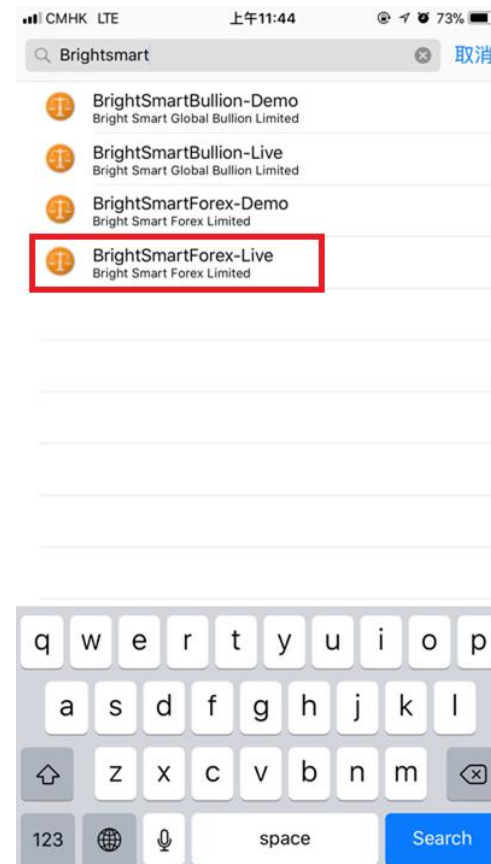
CMHK LTE 上午11:44 73%

Brightsmart 取消

BrightSmartBullion-Demo
Bright Smart Global Bullion Limited

BrightSmartBullion-Live
Bright Smart Global Bullion Limited

BrightSmartForex-Demo
Bright Smart Forex Limited

BrightSmartForex-Live
Bright Smart Forex Limited

q w e r t y u i o p
a s d f g h j k l
z x c v b n m
123 space Search